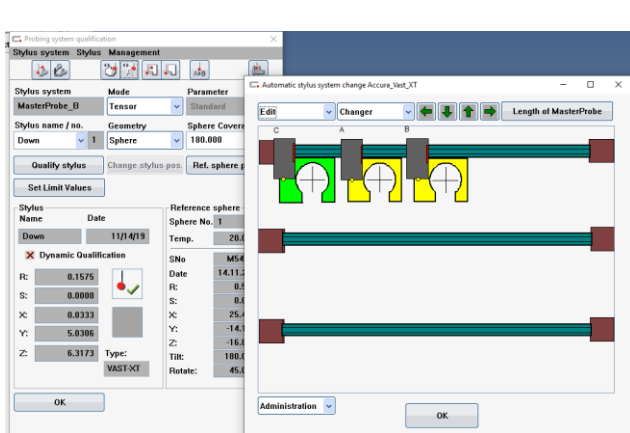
Probing system qualification
Stylus system Stylus Management

Stylus system
MasterProbe_B
Mode
Tensor
Parameter
Standard
Stylus name / no.
Down
1
Geometry
Sphere
Sphere Covera
180.000
Qualify stylus
Change stylus pos.
Ref. sphere p
Set Limit Values

Stylus
Name
Date
Down
11/14/19
Dynamic Qualification
R: 0.1575
S: 0.0000
X: 0.0333
Y: 5.0306
Z: 6.3173
Type:
VAST-XT

Reference sphere
Sphere No. 1
Temp. 20.
SNo M54
Date 14.11.
R: 0.
S: 0.
X: 25.
Y: -14.
Z: -16.
Tilt: 180.
Rotate: 45.

OK

Automatic stylus system change Accura_Vast_XT
Edit
Changer
Length of MasterProbe
C
A
B
Administration
OK